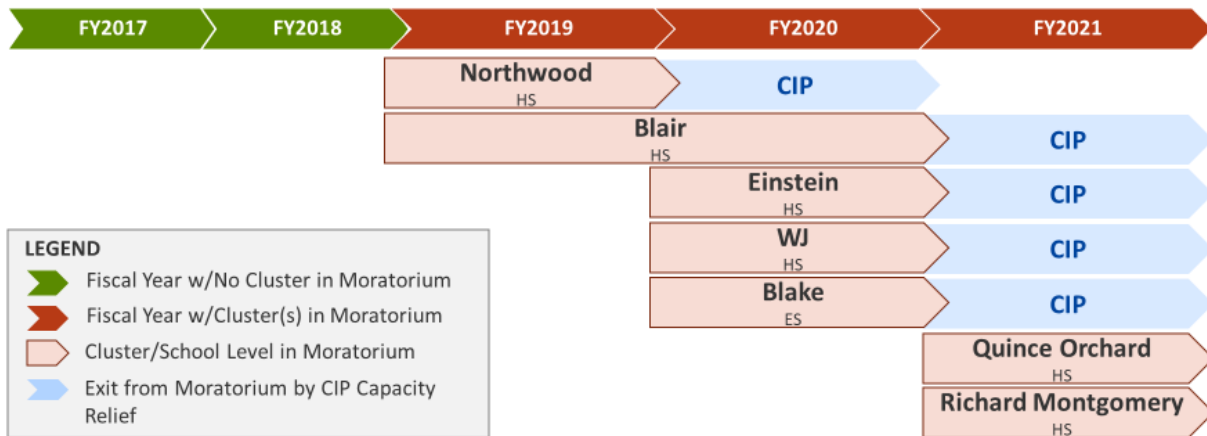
FY2017 FY2018 FY2019 FY2020 FY2021

Northwood
HS
CIP

Blair
HS
CIP

Einstein
HS
CIP

WJ
HS
CIP

Blake
ES
CIP

Quince Orchard
HS

Richard Montgomery
HS

LEGEND
Fiscal Year w/No Cluster in Moratorium
Fiscal Year w/Cluster(s) in Moratorium
Cluster/School Level in Moratorium
Exit from Moratorium by CIP Capacity Relief